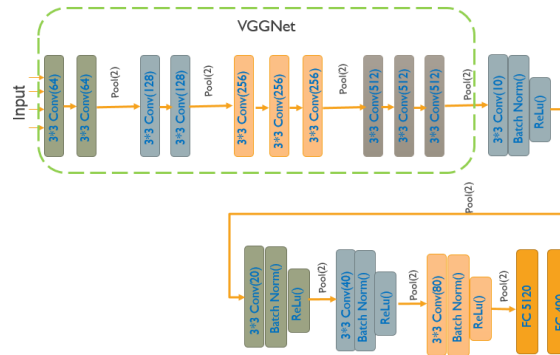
VGGNet

Input

3*3 Conv(64)

3*3 Conv(64)

Pool(2)

3*3 Conv(128)

3*3 Conv(128)

Pool(2)

3*3 Conv(256)

3*3 Conv(256)

3*3 Conv(256)

Pool(2)

3*3 Conv(512)

3*3 Conv(512)

3*3 Conv(512)

Pool(2)

3*3 Conv(10)

Batch Norm()

ReLu()

Pool(2)

3*3 Conv(20)

Batch Norm()

ReLu()

Pool(2)

3*3 Conv(40)

Batch Norm()

ReLu()

Pool(2)

3*3 Conv(80)

Batch Norm()

ReLu()

Pool(2)

FC 5120

FC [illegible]